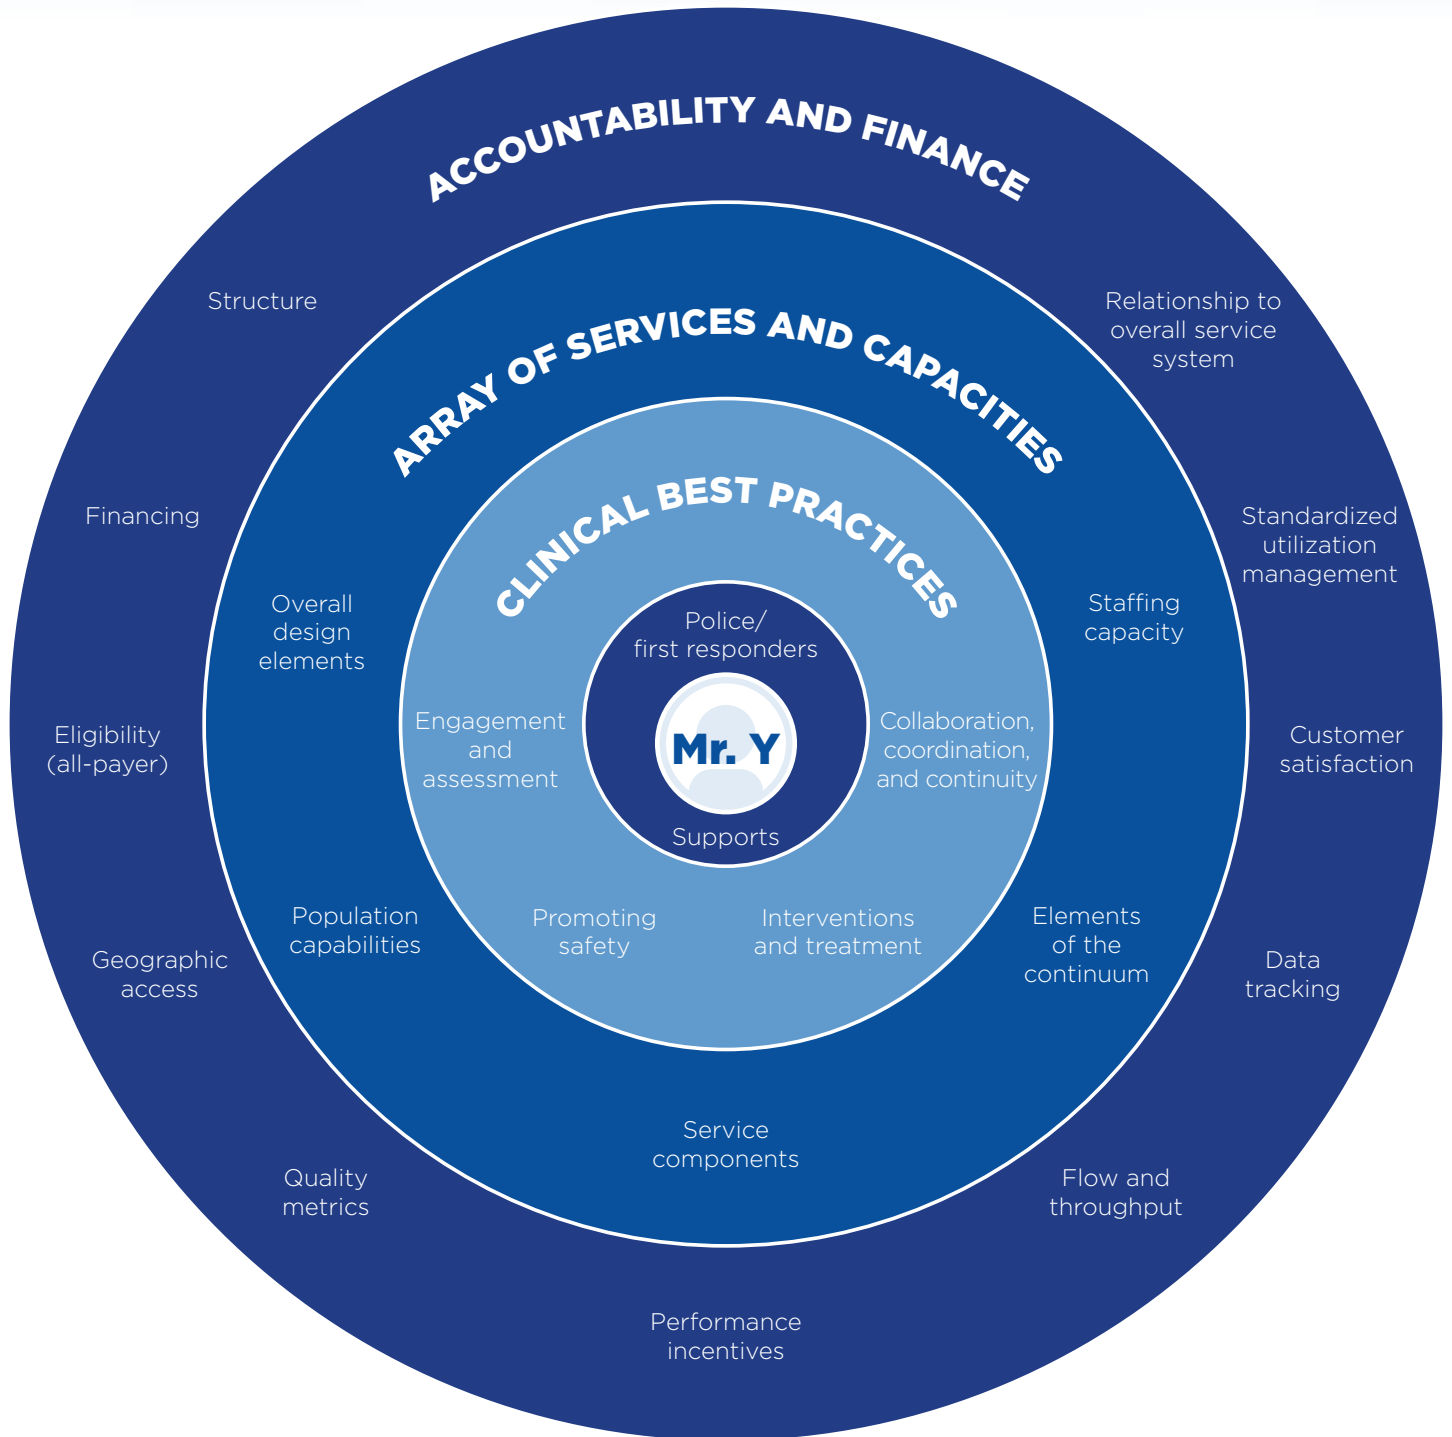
ACCOUNTABILITY AND FINANCE

Structure

Relationship to overall service system

Financing

Standardized utilization management

Eligibility (all-payer)

Customer satisfaction

Geographic access

Data tracking

Quality metrics

Flow and throughput

Performance incentives

ARRAY OF SERVICES AND CAPACITIES

Overall design elements

Staffing capacity

Population capabilities

Elements of the continuum

Service components

CLINICAL BEST PRACTICES

Engagement and assessment

Collaboration, coordination, and continuity

Promoting safety

Interventions and treatment

Police/ first responders

Mr. Y

Supports